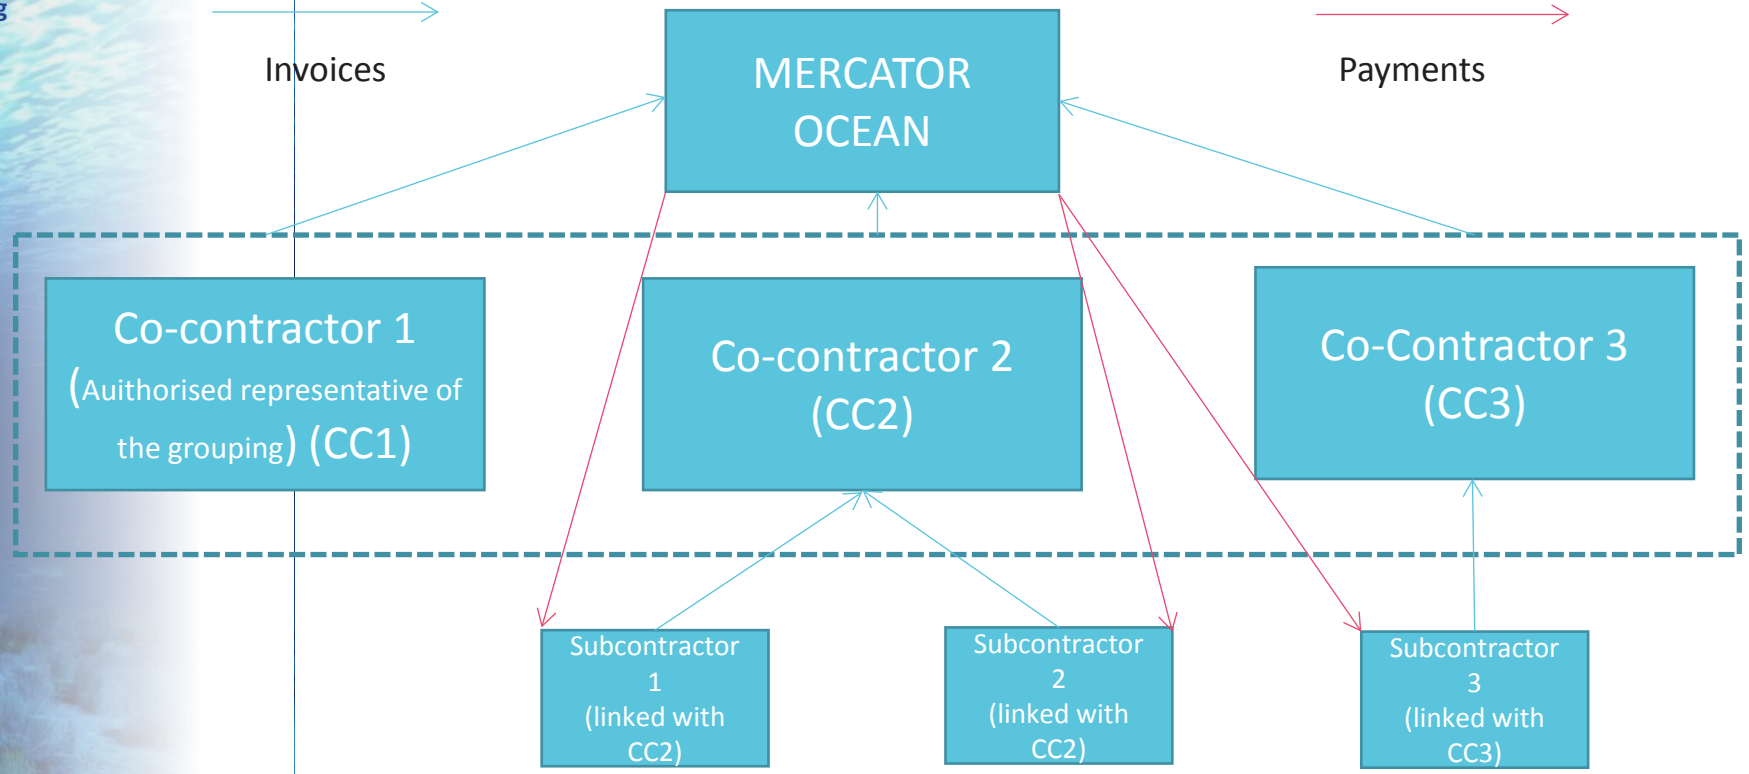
Invoices

MERCATOR OCEAN

Payments

Co-contractor 1 (Auithorised representative of the grouping) (CC1)

Co-contractor 2 (CC2)

Co-Contractor 3 (CC3)

Subcontractor 1 (linked with CC2)

Subcontractor 2 (linked with CC2)

Subcontractor 3 (linked with CC3)